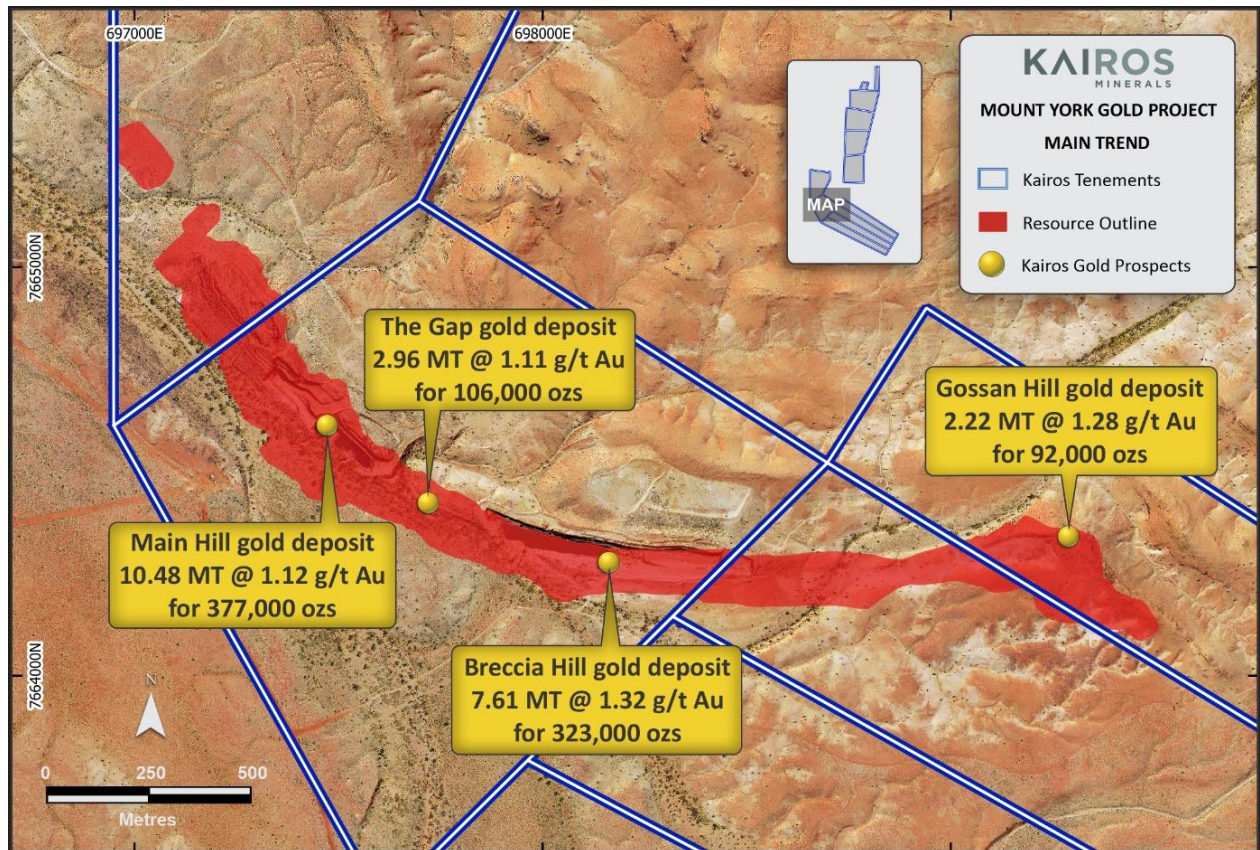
697000E

698000E

KAIROS
MINERALS

MOUNT YORK GOLD PROJECT

MAIN TREND

Kairos Tenements

Resource Outline

Kairos Gold Prospects

MAP

7665000N

The Gap gold deposit
2.96 MT @ 1.11 g/t Au
for 106,000 ozs

Gossan Hill gold deposit
2.22 MT @ 1.28 g/t Au
for 92,000 ozs

Main Hill gold deposit
10.48 MT @ 1.12 g/t Au
for 377,000 ozs

Breccia Hill gold deposit
7.61 MT @ 1.32 g/t Au
for 323,000 ozs

7664000N

N

0 250 500

Metres